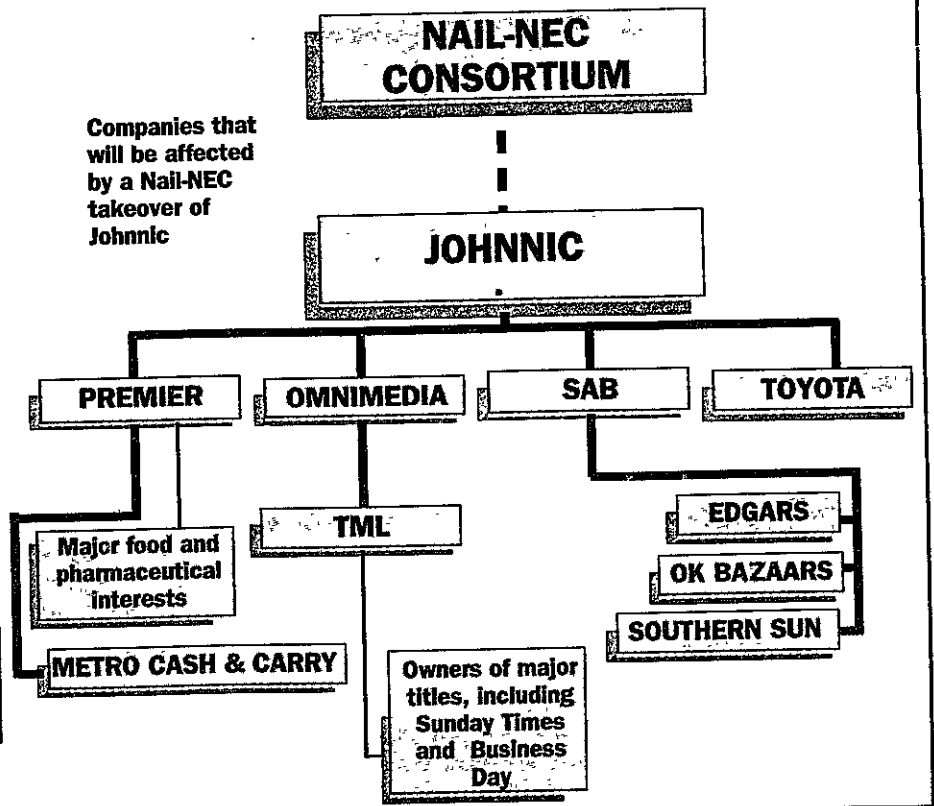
NAIL-NEC CONSORTIUM

Companies that will be affected by a Nail-NEC takeover of Johnnic

JOHNNIC

PREMIER

OMNIMEDIA

SAB

TOYOTA

Major food and pharmaceutical interests

METRO CASH & CARRY

TML

Owners of major titles, including Sunday Times and Business Day

EDGARS

OK BAZAARS

SOUTHERN SUN